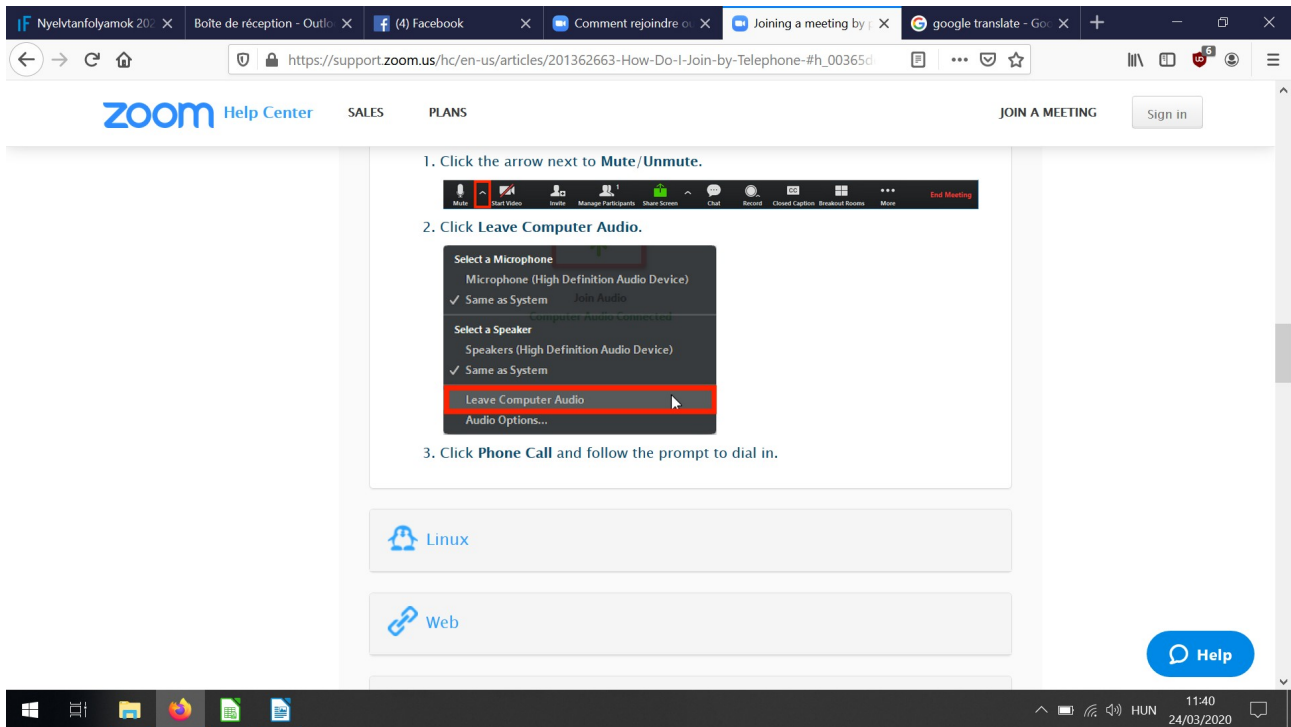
Nyelvtanfolyamok 202 × | Boîte de réception - Outlo × | (4) Facebook × | Comment rejoindre o × | Joining a meeting by × | google translate - Goo × | +

https://support.zoom.us/hc/en-us/articles/201362663-How-Do-I-Join-by-Telephone-#h_00365d

6

zoom Help Center SALES PLANS JOIN A MEETING Sign in

1. Click the arrow next to Mute/Unmute.

Mute | Start Video | Invite | Manage Participants 1 | Share Screen | Chat | Record | CC Closed Caption | Breakout Rooms | More | End Meeting

2. Click Leave Computer Audio.

Select a Microphone
Microphone (High Definition Audio Device)
✓ Same as System
Select a Speaker
Speakers (High Definition Audio Device)
✓ Same as System
Leave Computer Audio
Audio Options...

3. Click Phone Call and follow the prompt to dial in.

Linux

Web

Help

HUN 11:40 24/03/2020